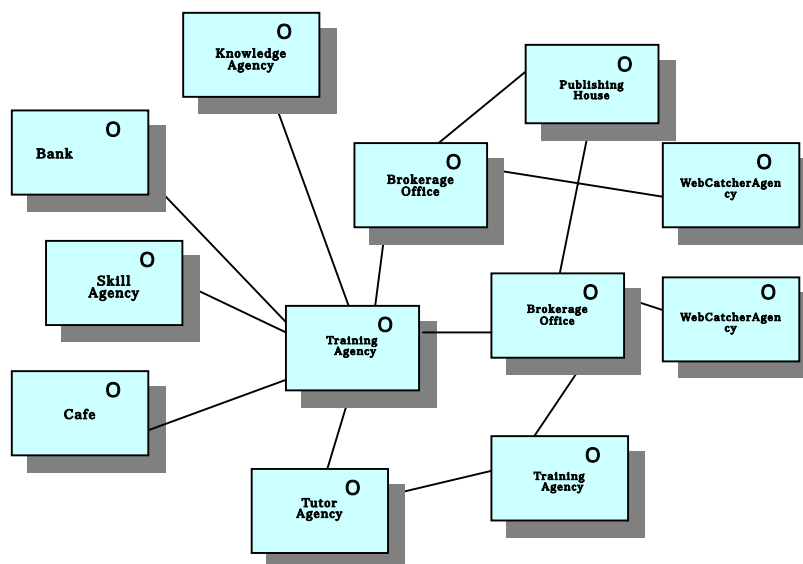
O
Knowledge Agency

O
Publishing House

O
Bank

O
Brokerage Office

O
WebCatcherAgency

O
Skill Agency

O
Training Agency

O
Brokerage Office

O
WebCatcherAgency

O
Cafe

O
Tutor Agency

O
Training Agency